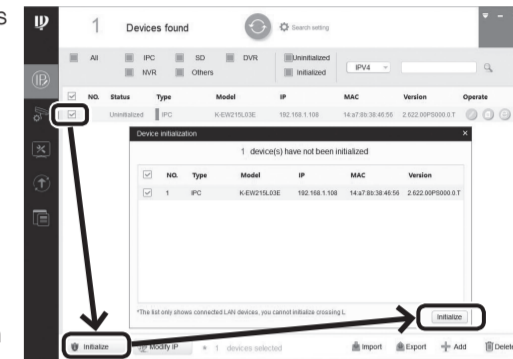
s

1 Devices found

Search setting

All IPC SD DVR NVR Others

Uninitialized Initialized

IPV4

| NO. | Status | Type | Model | IP | MAC | Version | Operate |
|---|---|---|---|---|---|---|---|
| 1 | Uninitialized | IPC | K-EW215L03E | 192.168.1.108 | 14:a7:8b:38:46:56 | 2.622.00PS000.0.T | |

Device initialization

1 device(s) have not been initialized

| | NO. | Type | Model | IP | MAC | Version |
|---|---|---|---|---|---|---|
| | 1 | IPC | K-EW215L03E | 192.168.1.108 | 14:a7:8b:38:46:56 | 2.622.00PS000.0.T |

*The list only shows connected LAN devices, you cannot initialize crossing L.

Initialize

Initialize Modify IP 1 devices selected Import Export Add Delete